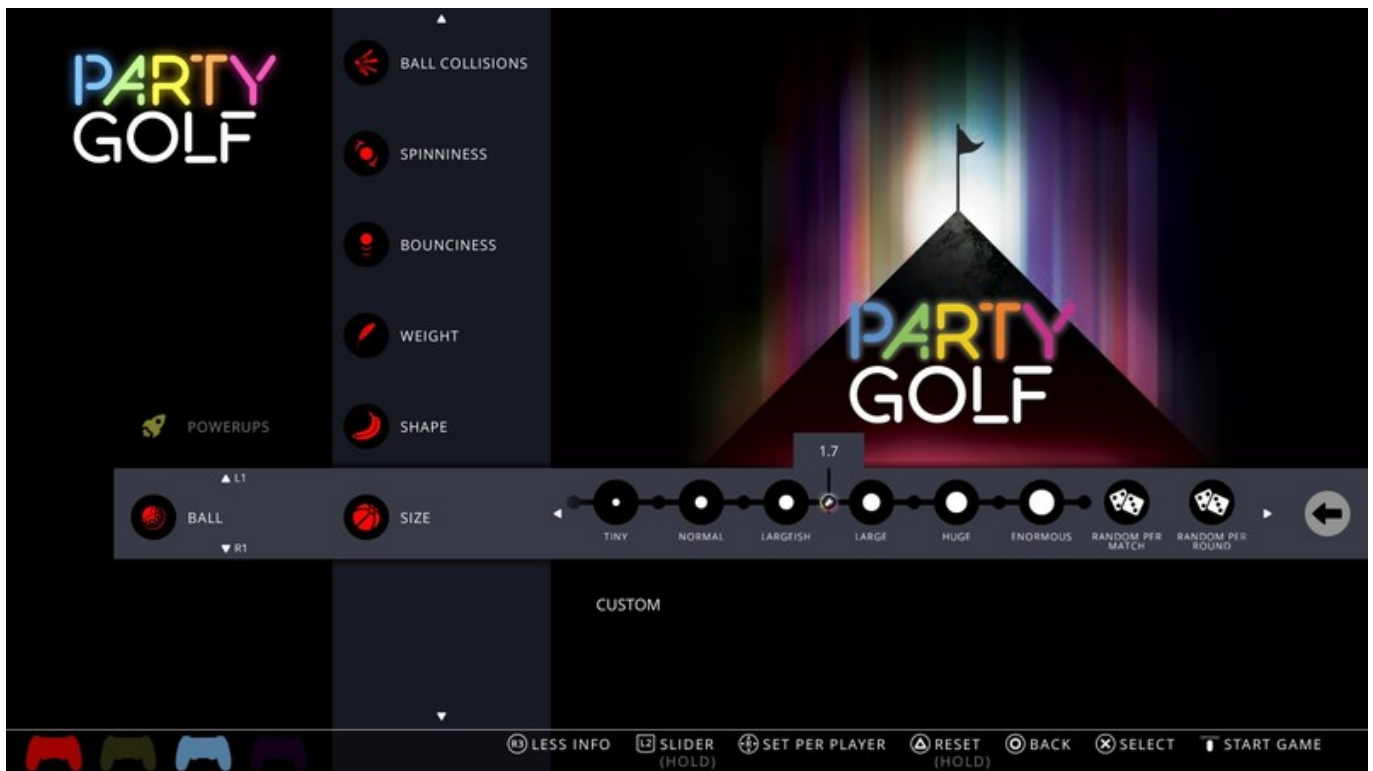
PARTY GOLF

BALL COLLISIONS

SPINNINESS

BOUNCINESS

WEIGHT

SHAPE

PARTY GOLF

POWERUPS

L1

BALL

R1

SIZE

1.7

TINY

NORMAL

LARGEISH

LARGE

HUGE

ENORMOUS

RANDOM PER MATCH

RANDOM PER ROUND

CUSTOM

R3 LESS INFO

L2 SLIDER (HOLD)

SET PER PLAYER

RESET (HOLD)

BACK

SELECT

START GAME